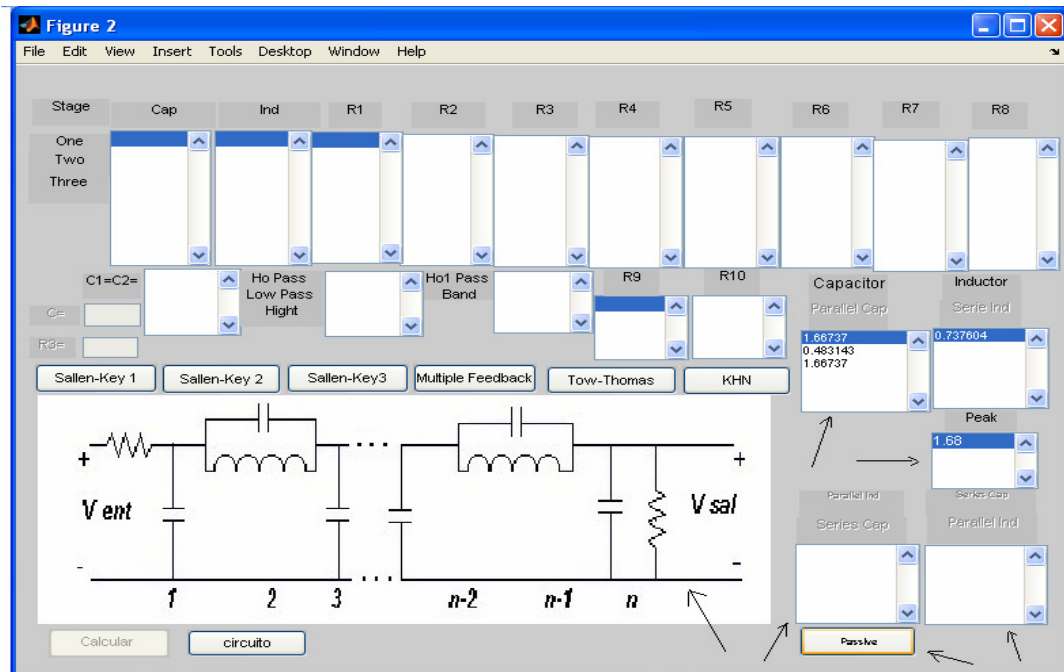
Figure 2

File Edit View Insert Tools Desktop Window Help

Stage
One
Two
Three

Cap Ind R1 R2 R3 R4 R5 R6 R7 R8

C1=C2=
C=
R3=

Ho Pass
Low Pass
Hight

Ho1 Pass
Band

R9 R10

Capacitor
Parallel Cap
1.66737
0.483143
1.66737

Inductor
Serie Ind
0.737604

Peak
1.68

Sallen-Key 1 Sallen-Key 2 Sallen-Key3 Multiple Feedback Tow-Thomas KHN

+
V ent
-
1 2 3 n-2 n-1 n
+
V sal
-

Parallel Ind
Series Cap

Series Cap
Parallel Ind

Calcular circuito

Passive